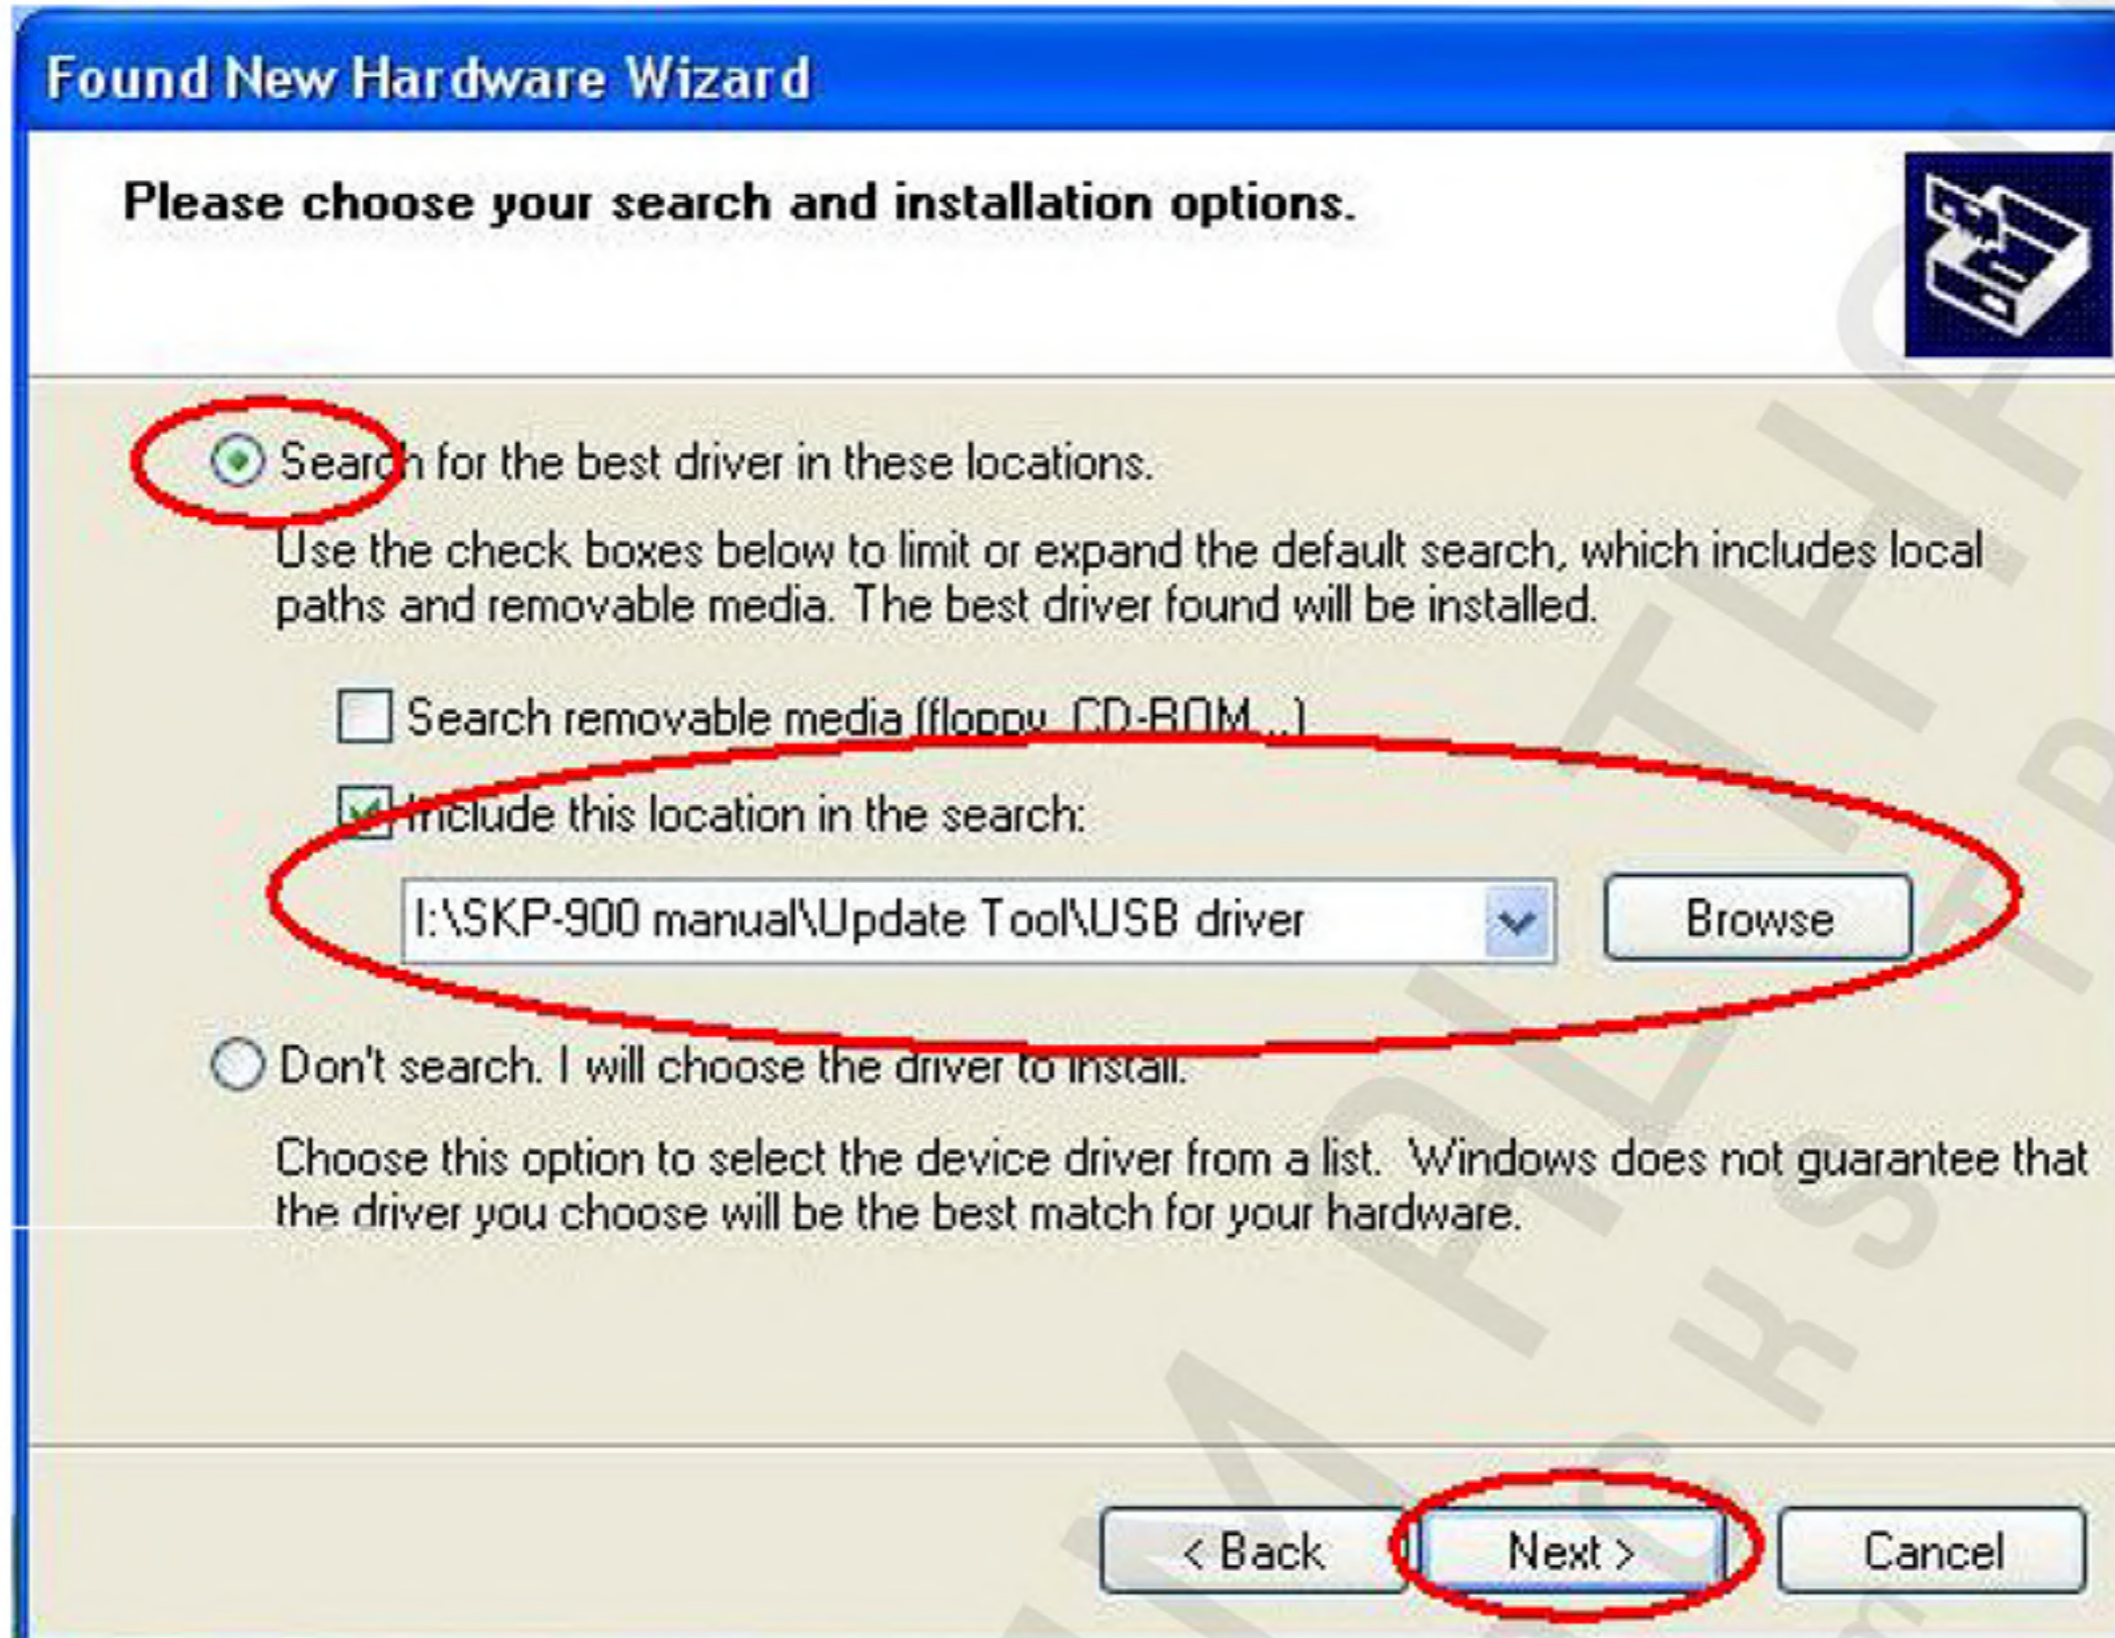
Found New Hardware Wizard

Please choose your search and installation options.

Search for the best driver in these locations.

Use the check boxes below to limit or expand the default search, which includes local paths and removable media. The best driver found will be installed.

Search removable media (floppy, CD-ROM...)

Include this location in the search:

I:\SKP-900 manual\Update Tool\USB driver

Browse

Don't search. I will choose the driver to install.

Choose this option to select the device driver from a list. Windows does not guarantee that the driver you choose will be the best match for your hardware.

< Back

Next >

Cancel